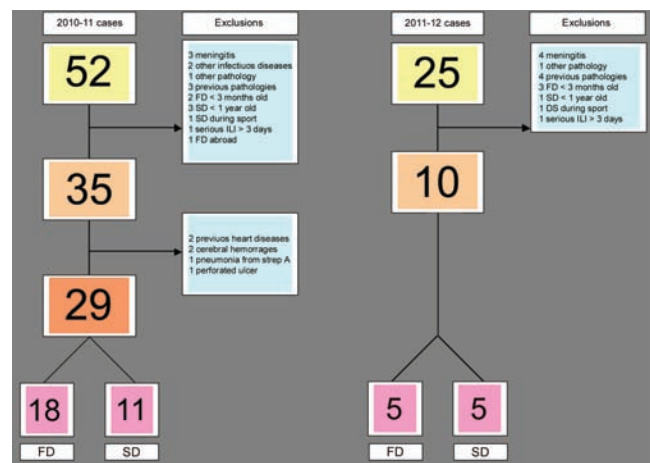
2010-11 cases

Exclusions

52

3 meningitis
2 other infectiuos diseases
1 other pathology
3 previous pathologies
2 FD < 3 months old
3 SD < 1 year old
1 SD during sport
1 serious ILI > 3 days
1 FD abroad

35

2 previuos heart diseases
2 cerebral hemorrages
1 pneumonia from strep A
1 perforated ulcer

29

18

11

FD

SD

2011-12 cases

Exclusions

25

4 meningitis
1 other pathology
4 previous pathologies
3 FD < 3 months old
1 SD < 1 year old
1 DS during sport
1 serious ILI > 3 days

10

5

5

FD

SD